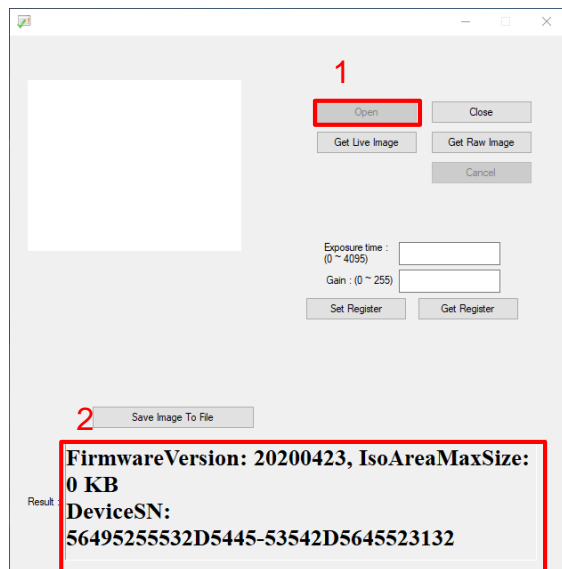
1

Open

Close

Get Live Image

Get Raw Image

Cancel

Exposure time : (0 ~ 4095)

Gain : (0 ~ 255)

Set Register

Get Register

2

Save Image To File

Result :

FirmwareVersion: 20200423, IsoAreaMaxSize: 0 KB
DeviceSN: 56495255532D5445-53542D5645523132